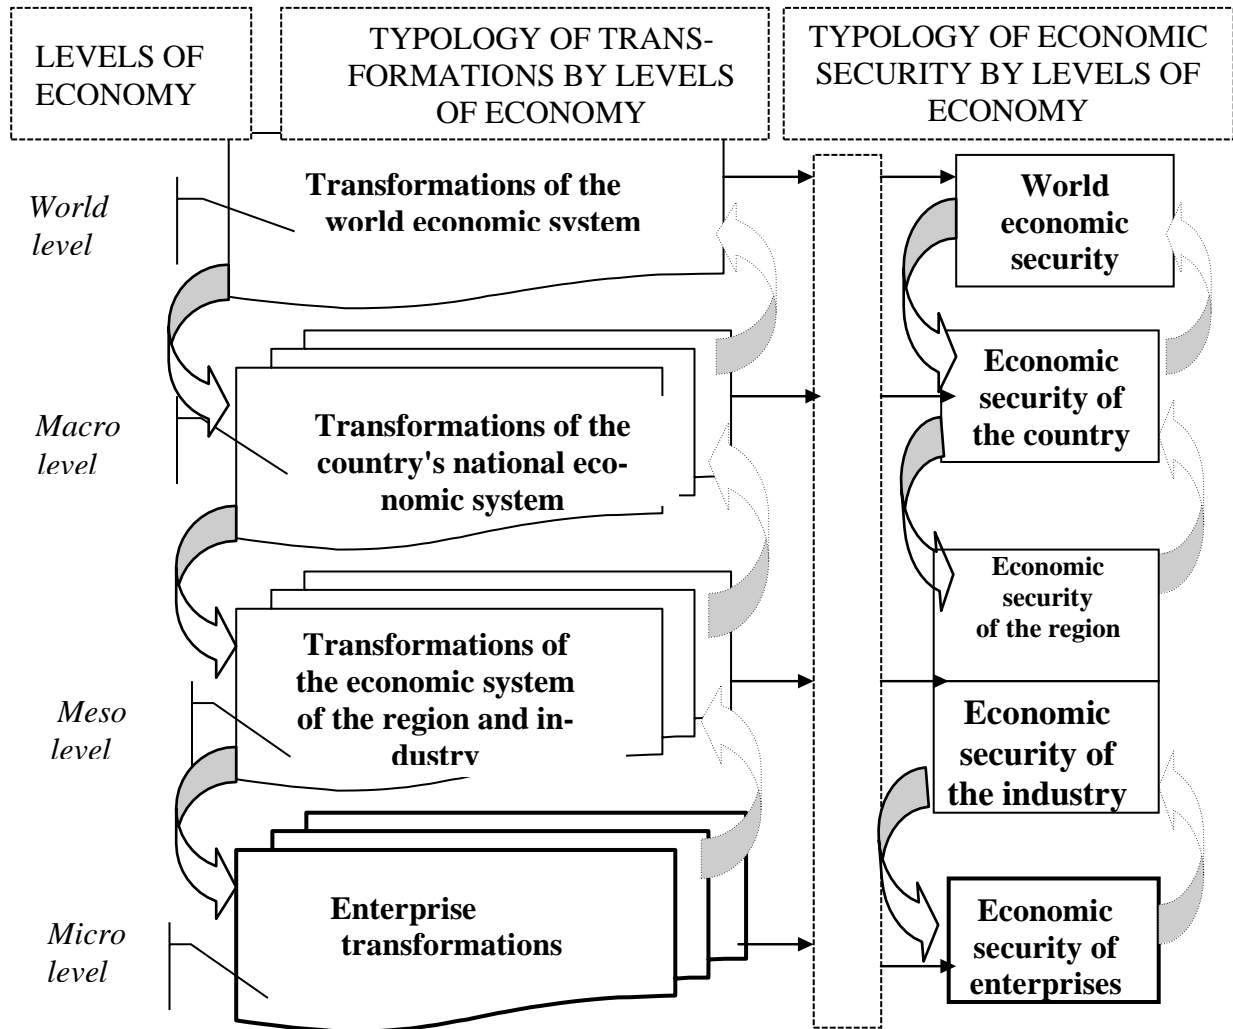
LEVELS OF ECONOMY

TYPOLOGY OF TRANSFORMATIONS BY LEVELS OF ECONOMY

TYPOLOGY OF ECONOMIC SECURITY BY LEVELS OF ECONOMY

World level

Transformations of the world economic system

World economic security

Macro level

Transformations of the country's national economic system

Economic security of the country

Economic security of the region

Meso level

Transformations of the economic system of the region and industry

Economic security of the industry

Micro level

Enterprise transformations

Economic security of enterprises